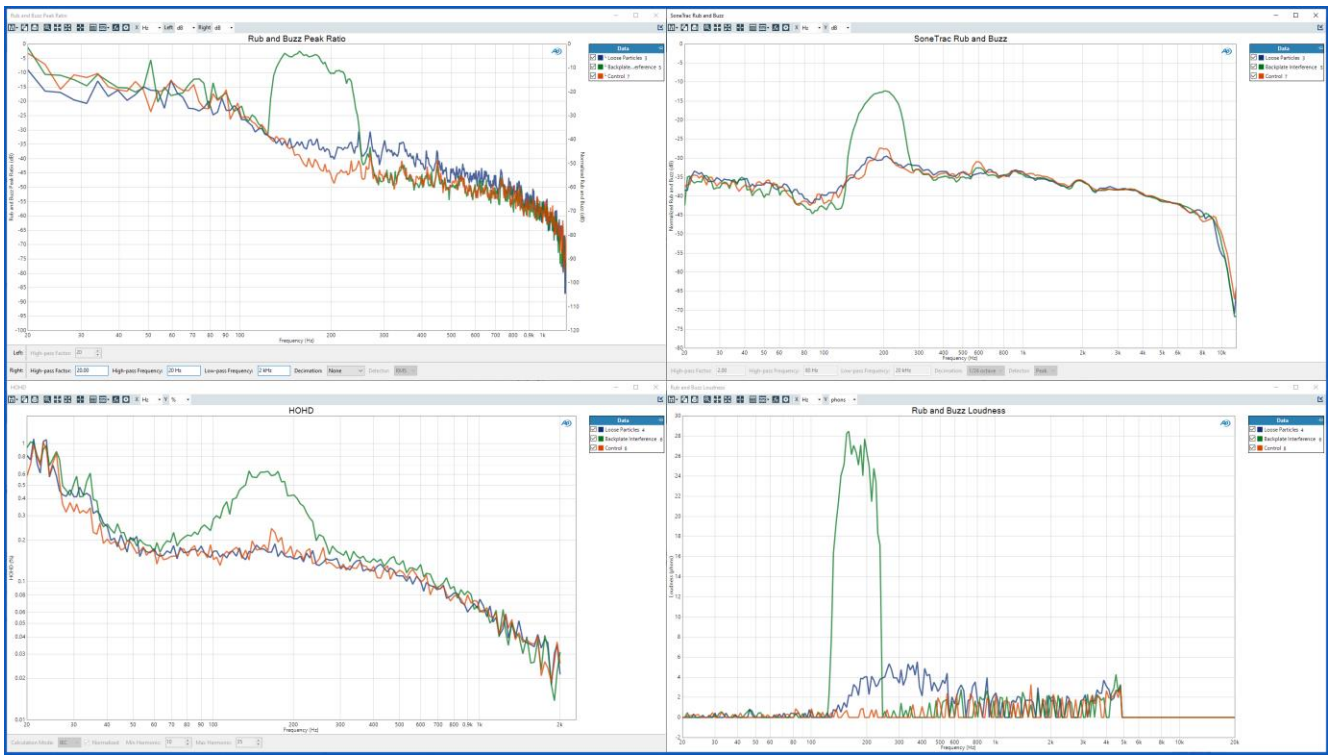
Rub and Buzz Peak Ratio

Rub and Buzz Peak Ratio

X Hz Left dB Right dB

Data
Loose Particles 3
Backplate...erference 9
Control 7

-5
-10
-15
-20
-25
-30
-35
-40
-45
-50
-55
-60
-65
-70
-75
-80
-85
-90
-95
-100

0
-10
-20
-30
-40
-50
-60
-70
-80
-90
-100
-110
-120

Rub and Buzz Peak Ratio (dB)
Normalized Rub and Buzz (dB)

20 30 40 50 60 70 80 90 100 200 300 400 500 600 700 800 0.9k 1k

Frequency (Hz)

Left: High-pass Factor: 20

Right: High-pass Factor: 20.00 High-pass Frequency: 20 Hz Low-pass Frequency: 2 kHz Decimation: None Detection: RMS

SoneTrac Rub and Buzz

SoneTrac Rub and Buzz

X Hz Y dB

Data
Loose Particles 3
Backplate Interference 9
Control 7

-5
-10
-15
-20
-25
-30
-35
-40
-45
-50
-55
-60
-65
-70
-75

Normalized Rub and Buzz (dB)

20 30 40 50 60 80 100 200 300 400 500 600 800 1k 2k 3k 4k 5k 6k 8k 10k

Frequency (Hz)

High-pass Factor: 2.00 High-pass Frequency: 90 Hz Low-pass Frequency: 20 kHz Decimation: 1/24 octave Detection: Peak

HOHD

HOHD

X Hz Y %

Data
Loose Particles 4
Backplate Interference 8
Control 6

1
0.8
0.6
0.5
0.4
0.3
0.2
0.1
0.08
0.06
0.05
0.04
0.03
0.02
0.01

HOHD (%)

20 30 40 50 60 70 80 90 100 200 300 400 500 600 700 800 0.9k 1k 2k

Frequency (Hz)

Calculation Mode: IEC Normalized Min Harmonic: 10 Max Harmonic: 35

Rub and Buzz Loudness

Rub and Buzz Loudness

X Hz Y phons

Data
Loose Particles 4
Backplate Interference 9
Control 8

30
28
26
24
22
20
18
16
14
12
10
8
6
4
2
0

Loudness (phons)

20 30 40 50 60 80 100 200 300 400 500 600 800 1k 2k 3k 4k 5k 6k 8k 10k 20k

Frequency (Hz)